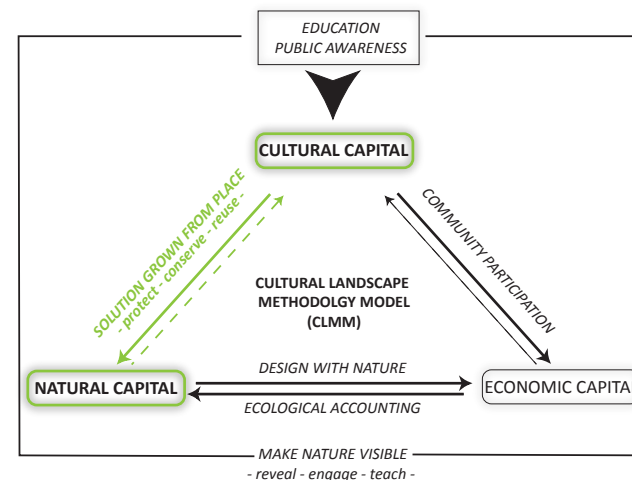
EDUCATION
PUBLIC AWARENESS

CULTURAL CAPITAL

SOLUTION GROWN FROM PLACE
- protect - conserve - reuse -

COMMUNITY PARTICIPATION

CULTURAL LANDSCAPE
METHODOLGY MODEL
(CLMM)

NATURAL CAPITAL

DESIGN WITH NATURE

ECOLOGICAL ACCOUNTING

ECONOMIC CAPITA

MAKE NATURE VISIBLE
- reveal - engage - teach -